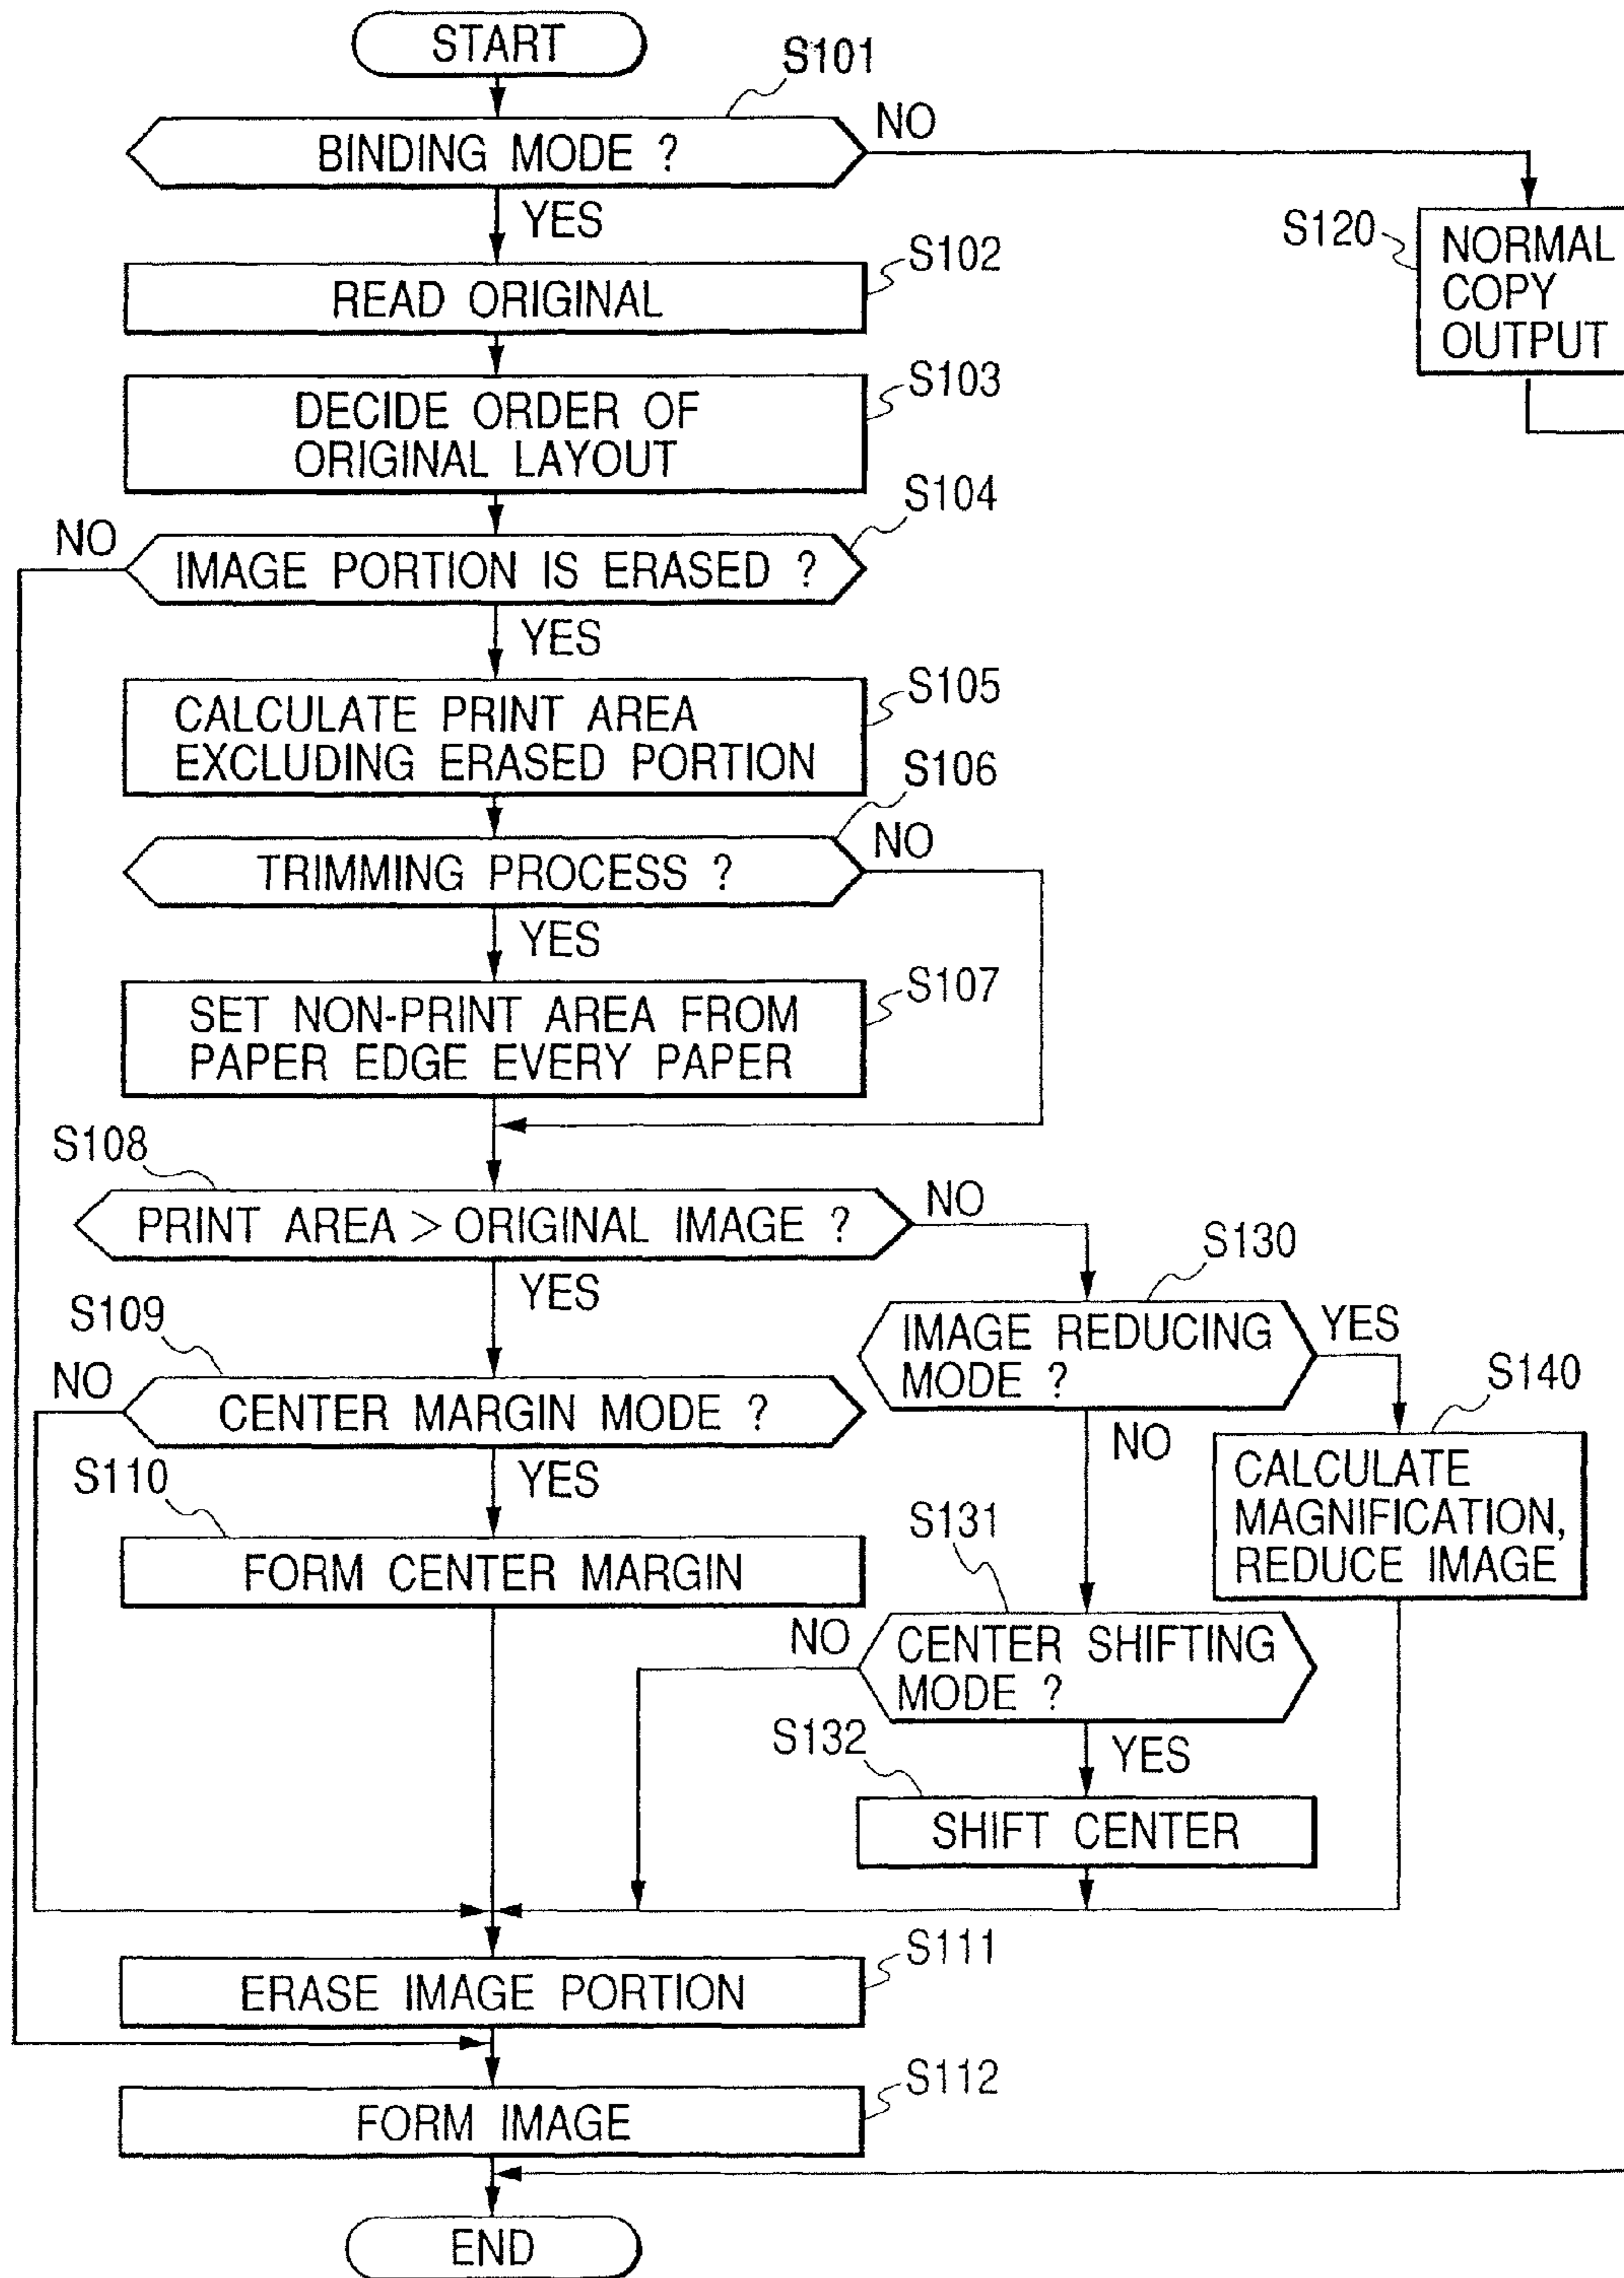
START

S101
BINDING MODE ?
NO
YES

S120
NORMAL COPY OUTPUT

S102
READ ORIGINAL

S103
DECIDE ORDER OF ORIGINAL LAYOUT

S104
NO
IMAGE PORTION IS ERASED ?
YES

S105
CALCULATE PRINT AREA EXCLUDING ERASED PORTION

S106
NO
TRIMMING PROCESS ?
YES

S107
SET NON-PRINT AREA FROM PAPER EDGE EVERY PAPER

S108
PRINT AREA > ORIGINAL IMAGE ?
NO
YES

S130
IMAGE REDUCING MODE ?
YES
NO

S140
CALCULATE MAGNIFICATION, REDUCE IMAGE

S109
NO
CENTER MARGIN MODE ?
YES

S110
FORM CENTER MARGIN

S131
NO
CENTER SHIFTING MODE ?
YES

S132
SHIFT CENTER

S111
ERASE IMAGE PORTION

S112
FORM IMAGE

END